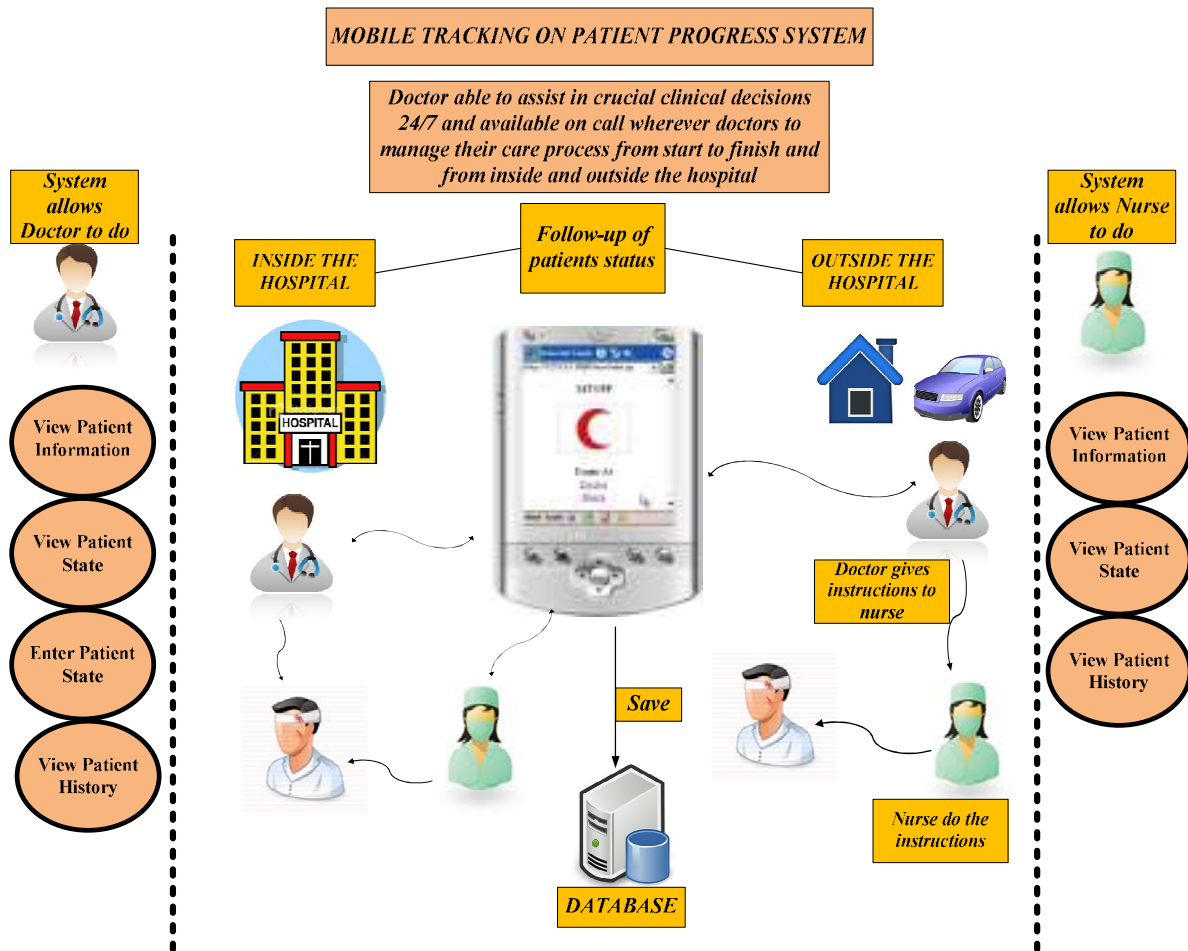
MOBILE TRACKING ON PATIENT PROGRESS SYSTEM

Doctor able to assist in crucial clinical decisions 24/7 and available on call wherever doctors to manage their care process from start to finish and from inside and outside the hospital

System allows Doctor to do

View Patient Information

View Patient State

Enter Patient State

View Patient History

Follow-up of patients status

INSIDE THE HOSPITAL

HOSPITAL

OUTSIDE THE HOSPITAL

SETUP

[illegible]

Doctor gives instructions to nurse

Save

DATABASE

Nurse do the instructions

System allows Nurse to do

View Patient Information

View Patient State

View Patient History